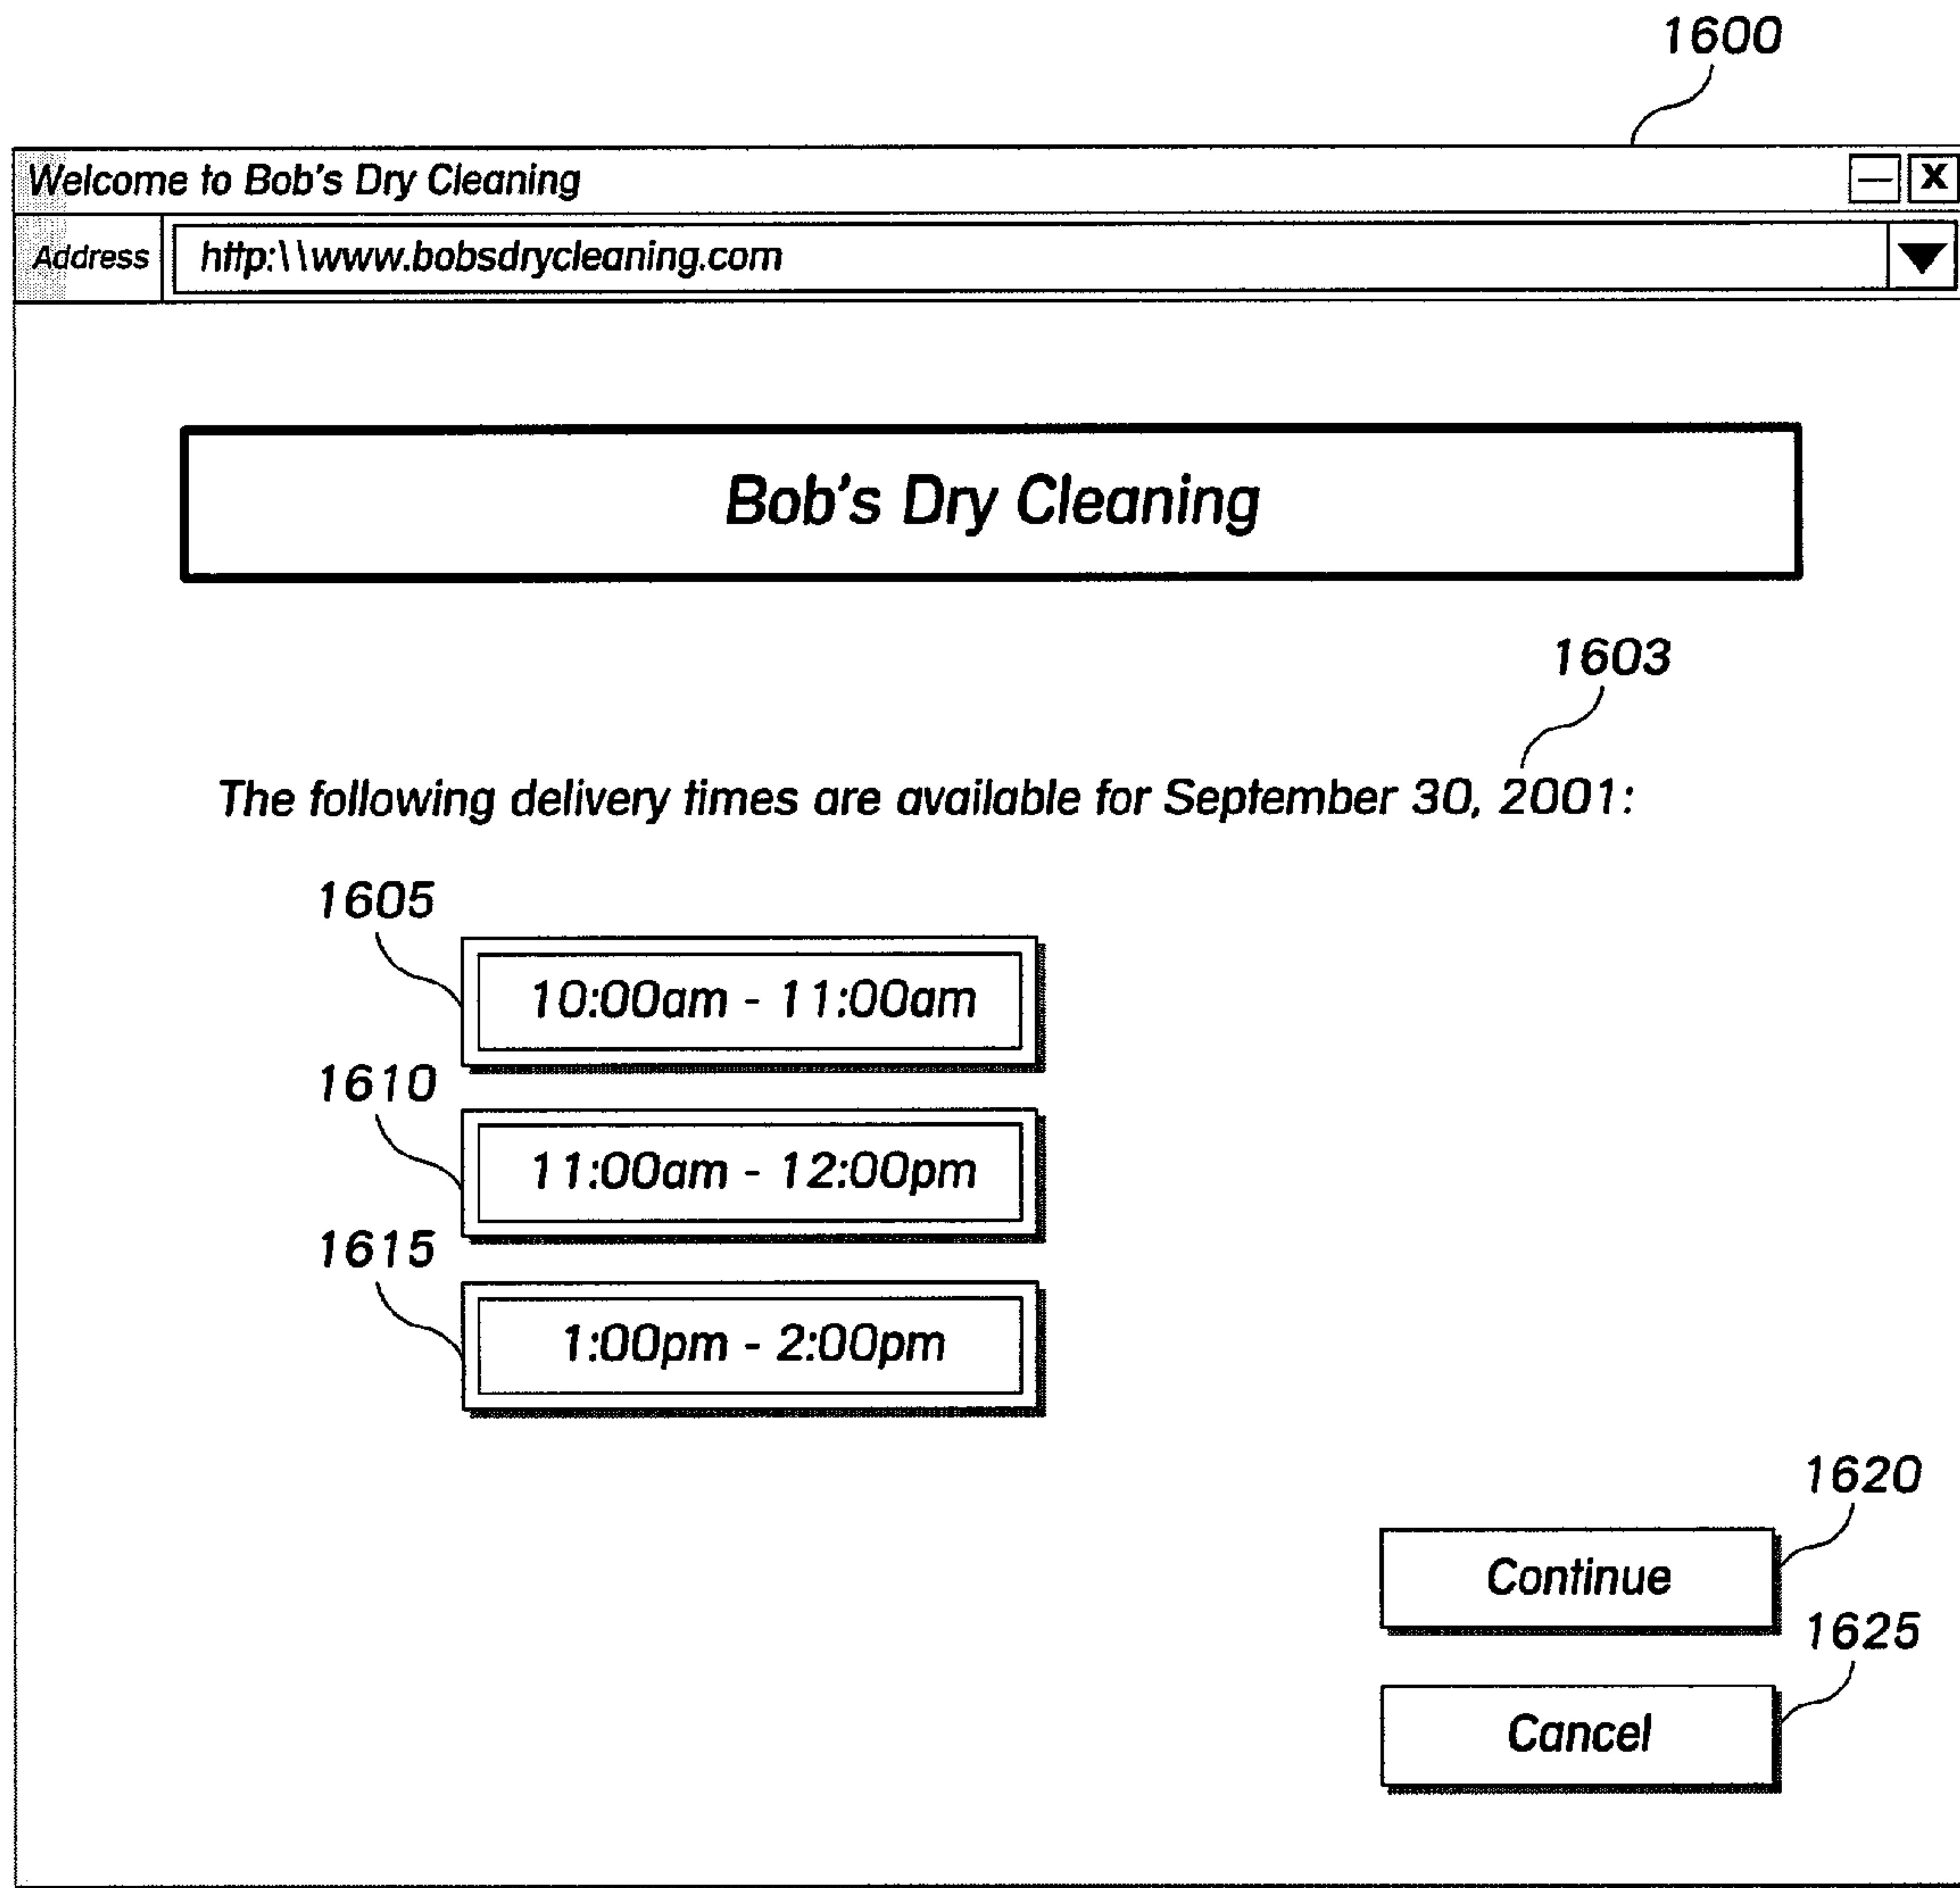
1600

Welcome to Bob's Dry Cleaning

— X

Address http:\\www.bobsdrycleaning.com

Bob's Dry Cleaning

1603

The following delivery times are available for September 30, 2001:

1605

10:00am - 11:00am

1610

11:00am - 12:00pm

1615

1:00pm - 2:00pm

1620

Continue

1625

Cancel